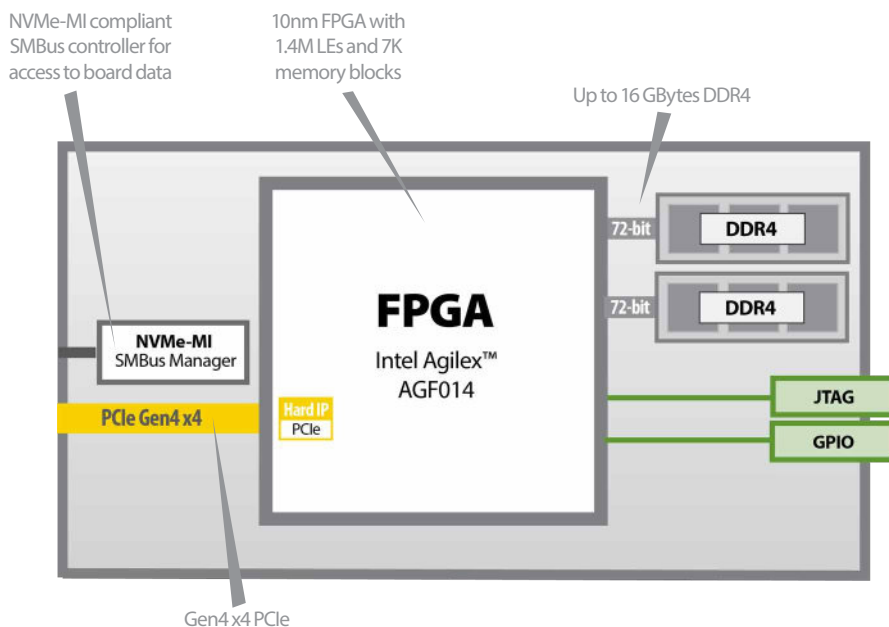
NVMe-MI compliant SMBus controller for access to board data

10nm FPGA with 1.4M LEs and 7K memory blocks

Up to 16 GBytes DDR4

72-bit

DDR4

72-bit

DDR4

FPGA

Intel Agilex™
AGF014

NVMe-MI
SMBus Manager

PCIe Gen4 x4

Hard IP
PCIe

JTAG

GPIO

Gen4 x4 PCIe